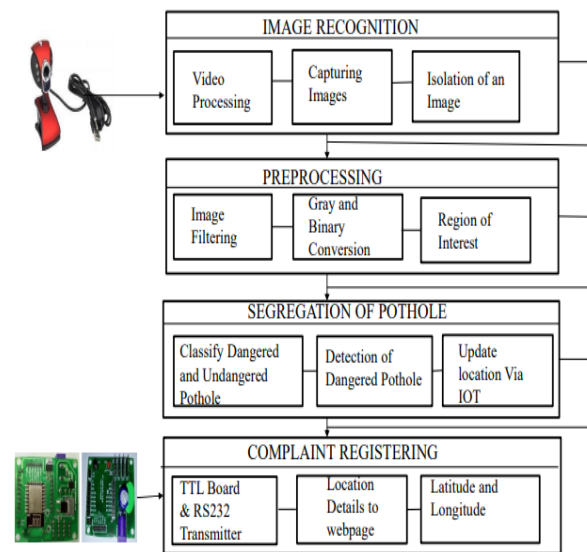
IMAGE RECOGNITION

Video Processing

Capturing Images

Isolation of an Image

PREPROCESSING

Image Filtering

Gray and Binary Conversion

Region of Interest

SEGREGATION OF POTHOLE

Classify Dangered and Undangered Pothole

Detection of Dangered Pothole

Update location Via IOT

COMPLAINT REGISTERING

TTL Board & RS232 Transmitter

Location Details to webpage

Latitude and Longitude